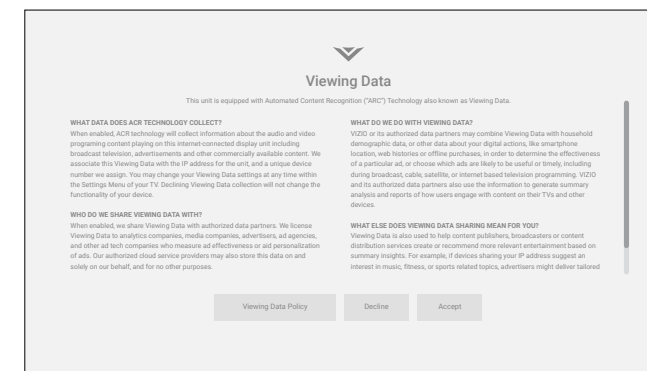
Viewing Data

This unit is equipped with Automated Content Recognition ("ACR") Technology also known as Viewing Data.

WHAT DATA DOES ACR TECHNOLOGY COLLECT?
When enabled, ACR technology will collect information about the audio and video programing content playing on this internet-connected display unit including broadcast television, advertisements and other commercially available content. We associate this Viewing Data with the IP address for the unit, and a unique device number we assign. You may change your Viewing Data settings at any time within the Settings Menu of your TV. Declining Viewing Data collection will not change the functionality of your device.

WHO DO WE SHARE VIEWING DATA WITH?
When enabled, we share Viewing Data with authorized data partners. We license Viewing Data to analytics companies, media companies, advertisers, ad agencies, and other ad tech companies who measure ad effectiveness or aid personalization of ads. Our authorized cloud service providers may also store this data on and solely on our behalf, and for no other purposes.

WHAT DO WE DO WITH VIEWING DATA?
VIZIO or its authorized data partners may combine Viewing Data with household demographic data, or other data about your digital actions, like smartphone location, web histories or offline purchases, in order to determine the effectiveness of a particular ad, or choose which ads are likely to be useful or timely, including during broadcast, cable, satellite, or internet based television programming. VIZIO and its authorized data partners also use the information to generate summary analysis and reports of how users engage with content on their TVs and other devices.

WHAT ELSE DOES VIEWING DATA SHARING MEAN FOR YOU?
Viewing Data is also used to help content publishers, broadcasters or content distribution services create or recommend more relevant entertainment based on summary insights. For example, if devices sharing your IP address suggest an interest in music, fitness, or sports related topics, advertisers might deliver tailored

Viewing Data Policy
Decline
Accept